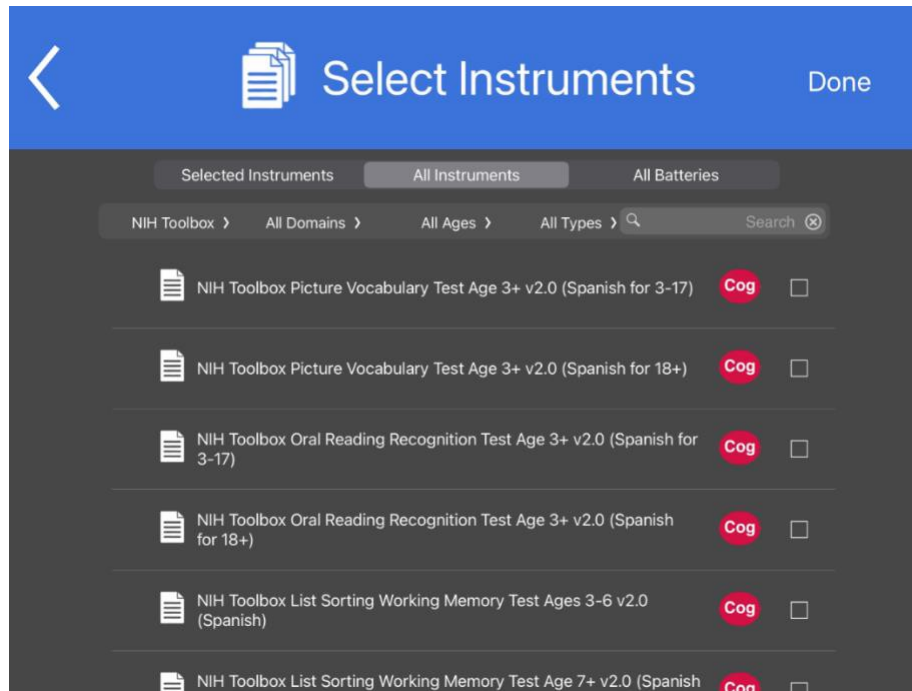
Select Instruments

Done

Selected Instruments

All Instruments

All Batteries

NIH Toolbox ›

All Domains ›

All Ages ›

All Types ›

Search

NIH Toolbox Picture Vocabulary Test Age 3+ v2.0 (Spanish for 3-17)

Cog

NIH Toolbox Picture Vocabulary Test Age 3+ v2.0 (Spanish for 18+)

Cog

NIH Toolbox Oral Reading Recognition Test Age 3+ v2.0 (Spanish for 3-17)

Cog

NIH Toolbox Oral Reading Recognition Test Age 3+ v2.0 (Spanish for 18+)

Cog

NIH Toolbox List Sorting Working Memory Test Ages 3-6 v2.0 (Spanish)

Cog

NIH Toolbox List Sorting Working Memory Test Age 7+ v2.0 (Spanish

Cog